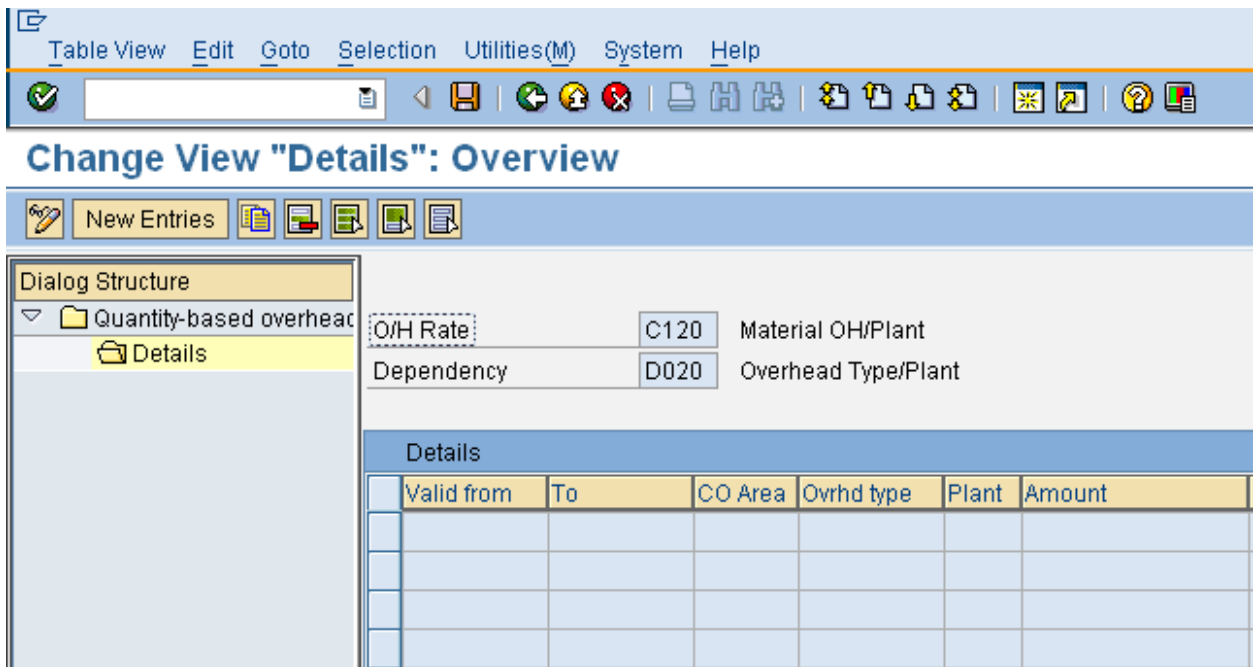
Table View Edit Goto Selection Utilities(M) System Help

Change View "Details": Overview

New Entries

Dialog Structure
Quantity-based overheac
Details

O/H Rate C120 Material OH/Plant
Dependency D020 Overhead Type/Plant

Details

| Valid from | To | CO Area | Ovrhd type | Plant | Amount |
|---|---|---|---|---|---|
| | | | | | |
| | | | | | |
| | | | | | |
| | | | | | |